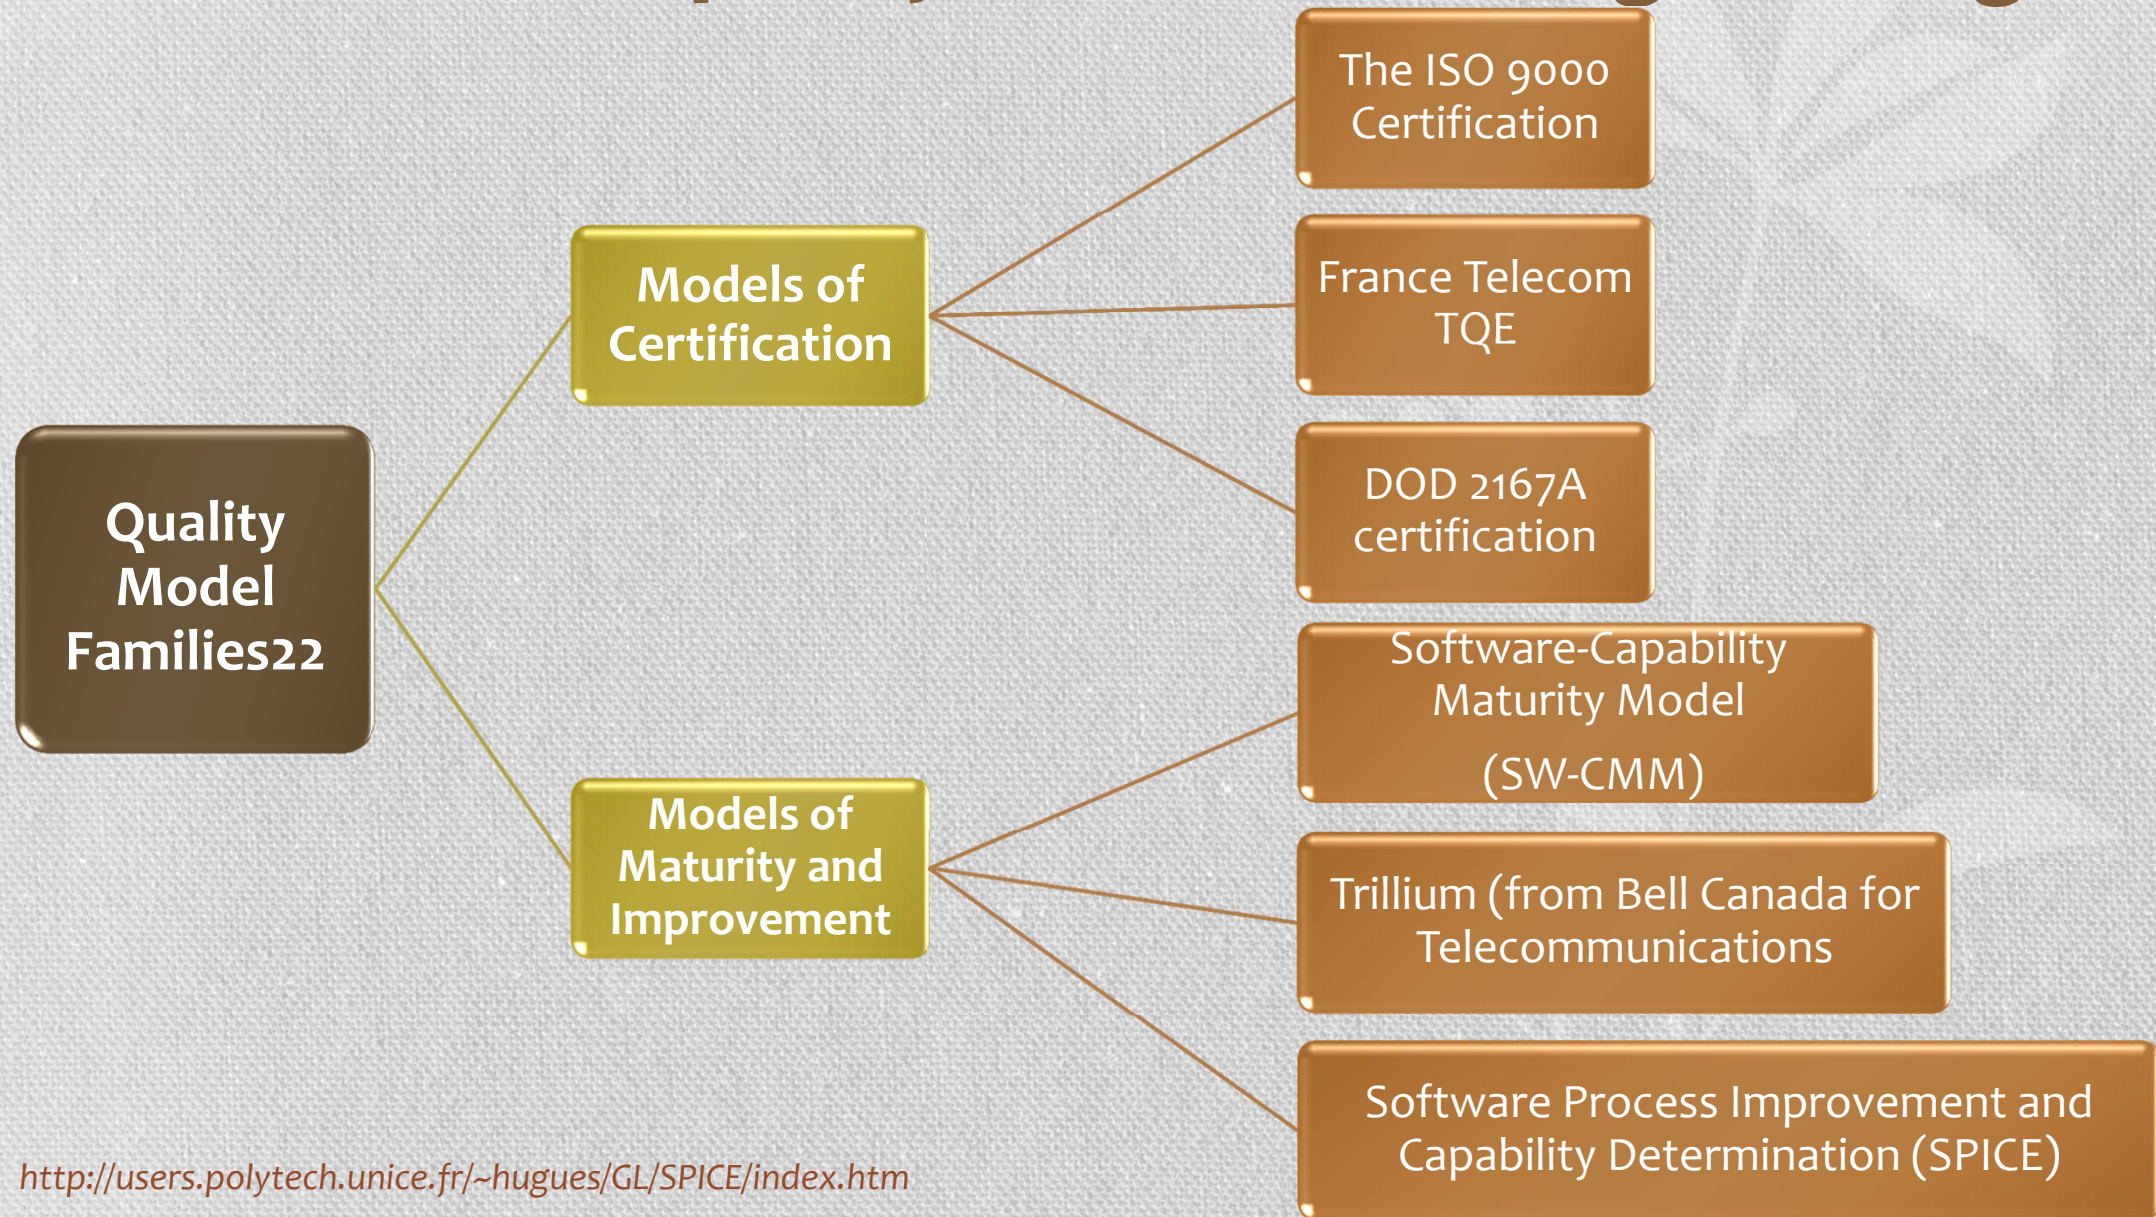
Quality Model Families22

Models of Certification

Models of Maturity and Improvement

The ISO 9000 Certification

France Telecom TQE

DOD 2167A certification

Software-Capability Maturity Model (SW-CMM)

Trillium (from Bell Canada for Telecommunications

Software Process Improvement and Capability Determination (SPICE)

http://users.polytech.unice.fr/~hugues/GL/SPICE/index.htm